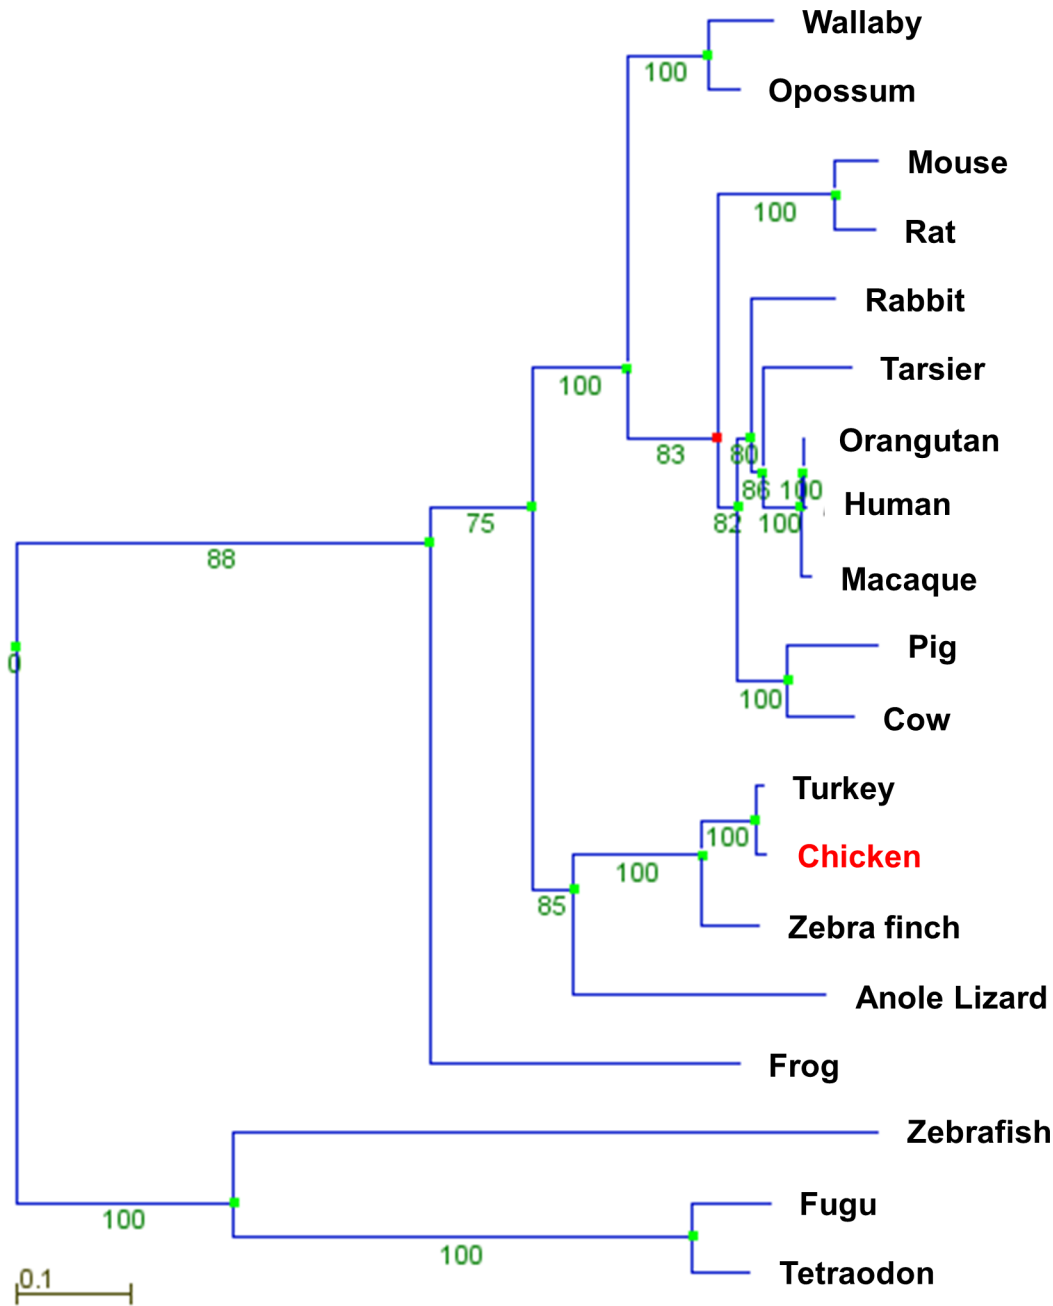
Wallaby
100
Opossum
Mouse
100
Rat
Rabbit
Tarsier
100
Orangutan
83
80
86
100
Human
82
100
88
75
Macaque
0
Pig
100
Cow
Turkey
100
Chicken
100
Zebra finch
85
Anole Lizard
Frog
Zebrafish
100
Fugu
100
Tetraodon
0.1